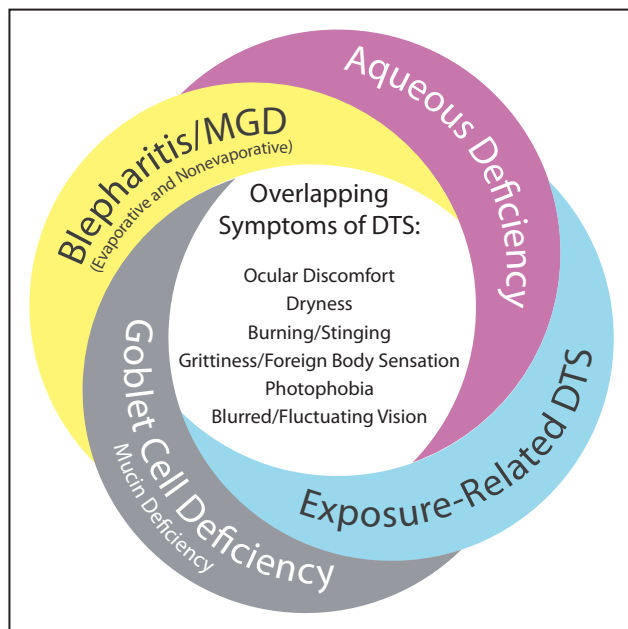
Aqueous Deficiency

Blepharitis/MGD
(Evaporative and Nonevaporative)

Overlapping Symptoms of DTS:

Ocular Discomfort
Dryness
Burning/Stinging
Grittiness/Foreign Body Sensation
Photophobia
Blurred/Fluctuating Vision

Exposure-Related DTS

Goblet Cell Deficiency
Mucin Deficiency